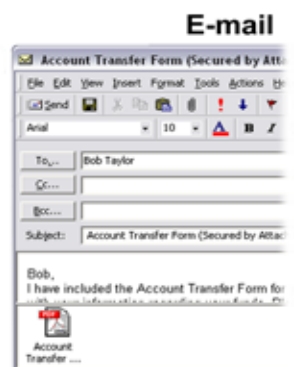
E-mail

Account Transfer Form (Secured by Atta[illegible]

File Edit View Insert Format Tools Actions H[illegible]

Send

Arial 10 A B I

To... Bob Taylor

Cc...

Bcc...

Subject: Account Transfer Form (Secured by Attac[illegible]

Bob,
I have included the Account Transfer Form for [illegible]

Account Transfer ...